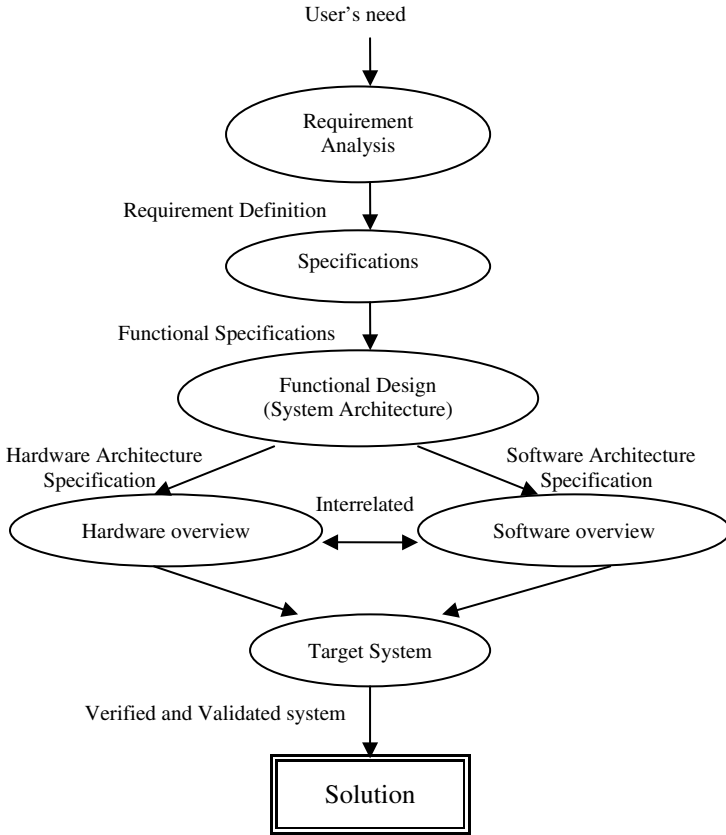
User's need

Requirement Analysis

Requirement Definition

Specifications

Functional Specifications

Functional Design (System Architecture)

Hardware Architecture Specification

Software Architecture Specification

Interrelated

Hardware overview

Software overview

Target System

Verified and Validated system

Solution